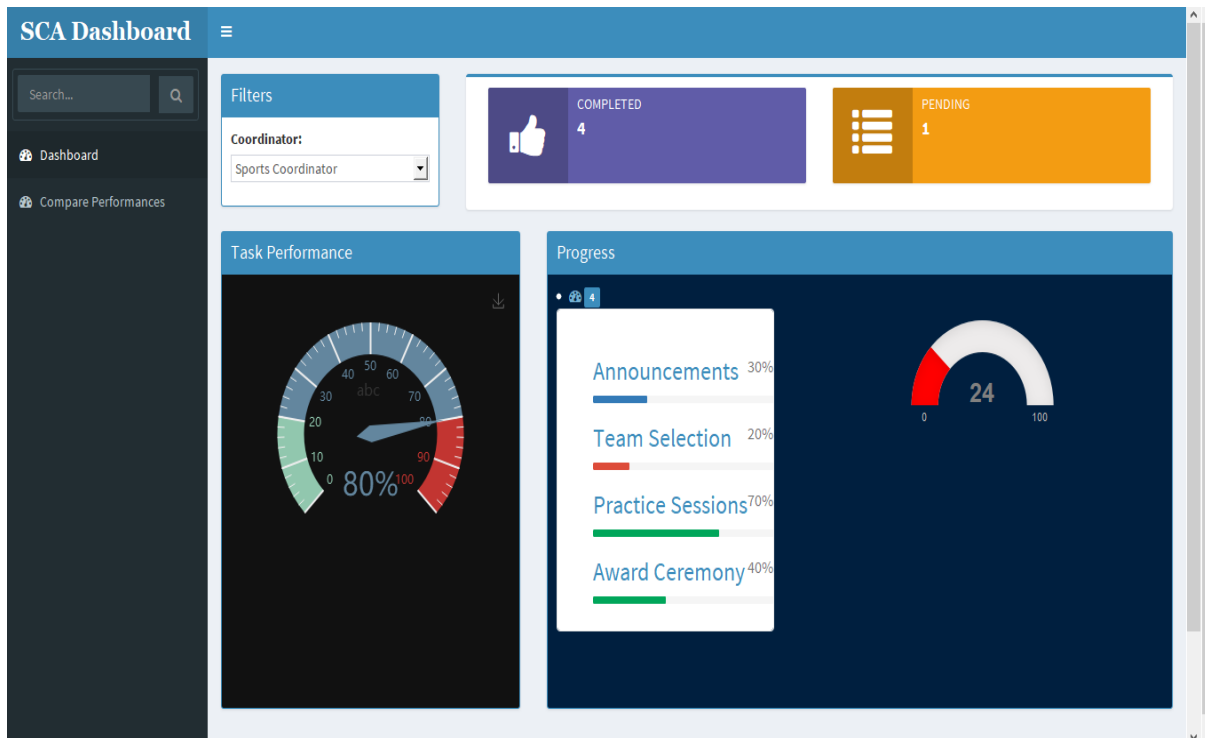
SCA Dashboard

Search...

Dashboard

Compare Performances

Filters

Coordinator:

Sports Coordinator

COMPLETED
4

PENDING
1

Task Performance

0 10 20 30 40 50 60 70 80 90 100
abc
80%

Progress

4

Announcements 30%

Team Selection 20%

Practice Sessions 70%

Award Ceremony 40%

24
0 100